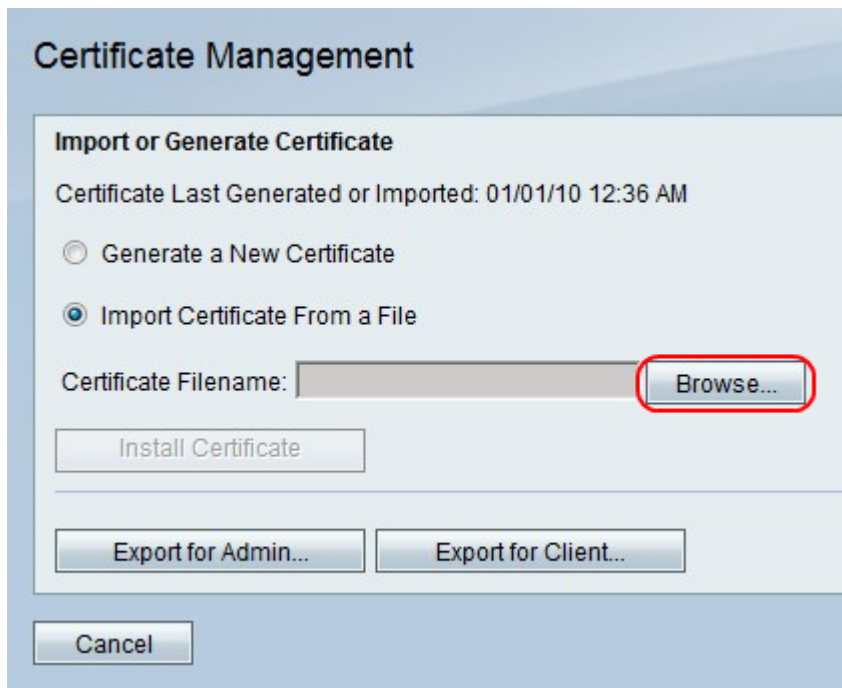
Certificate Management

Import or Generate Certificate

Certificate Last Generated or Imported: 01/01/10 12:36 AM

Generate a New Certificate

Import Certificate From a File

Certificate Filename: Browse...

Install Certificate

Export for Admin...

Export for Client...

Cancel